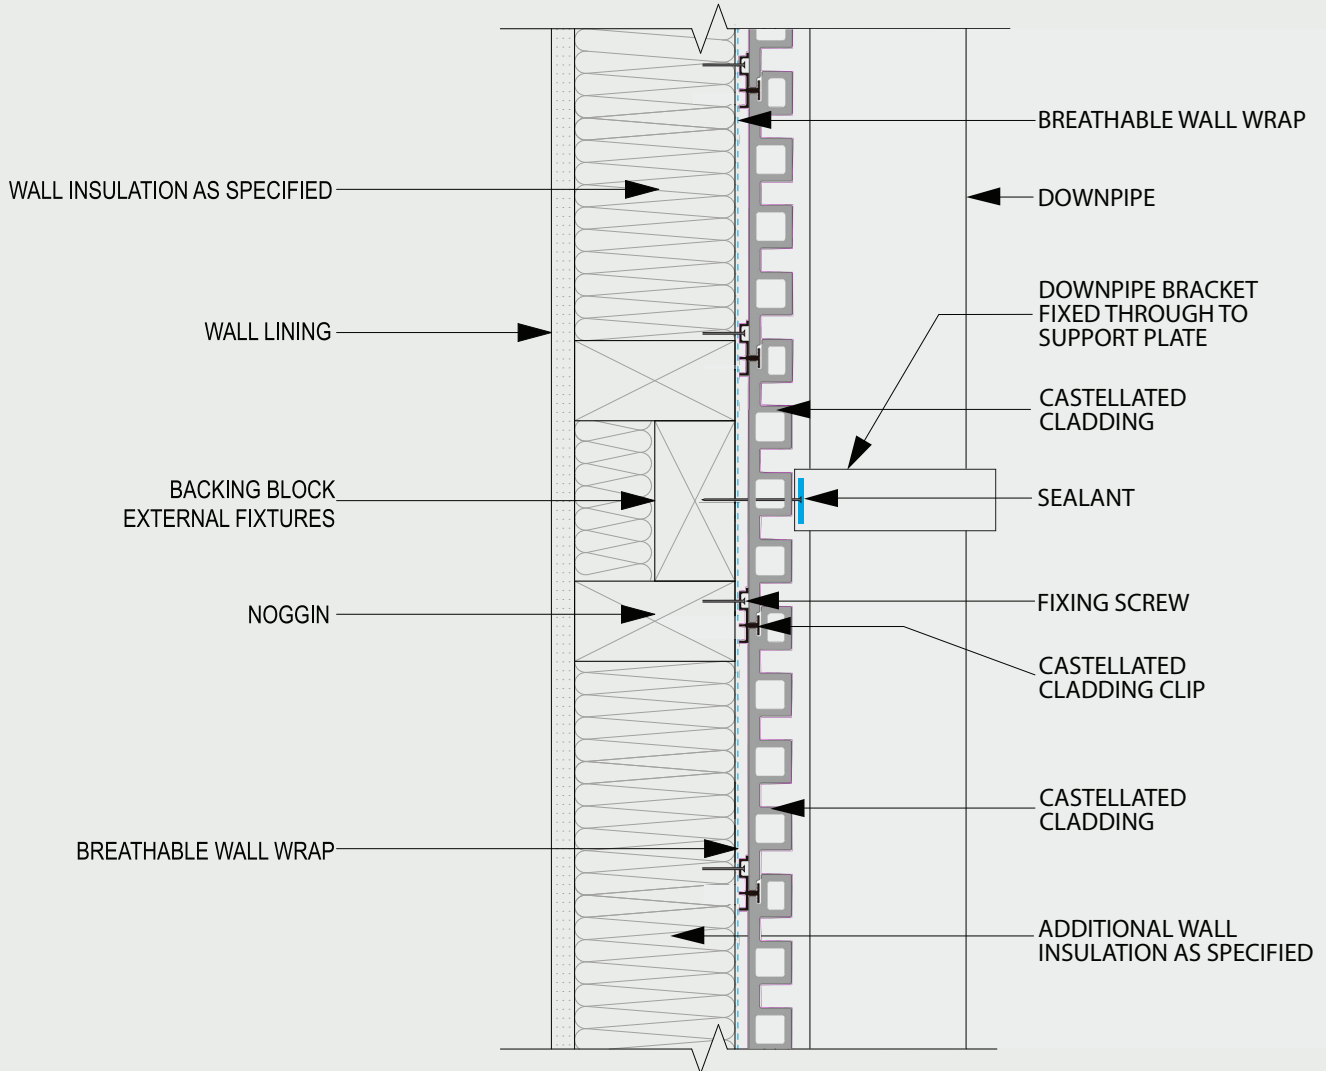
BREATHABLE WALL WRAP

WALL INSULATION AS SPECIFIED

DOWNPIPE

WALL LINING

DOWNPIPE BRACKET FIXED THROUGH TO SUPPORT PLATE

CASTELLATED CLADDING

BACKING BLOCK EXTERNAL FIXTURES

SEALANT

NOGGIN

FIXING SCREW

CASTELLATED CLADDING CLIP

CASTELLATED CLADDING

BREATHABLE WALL WRAP

ADDITIONAL WALL INSULATION AS SPECIFIED